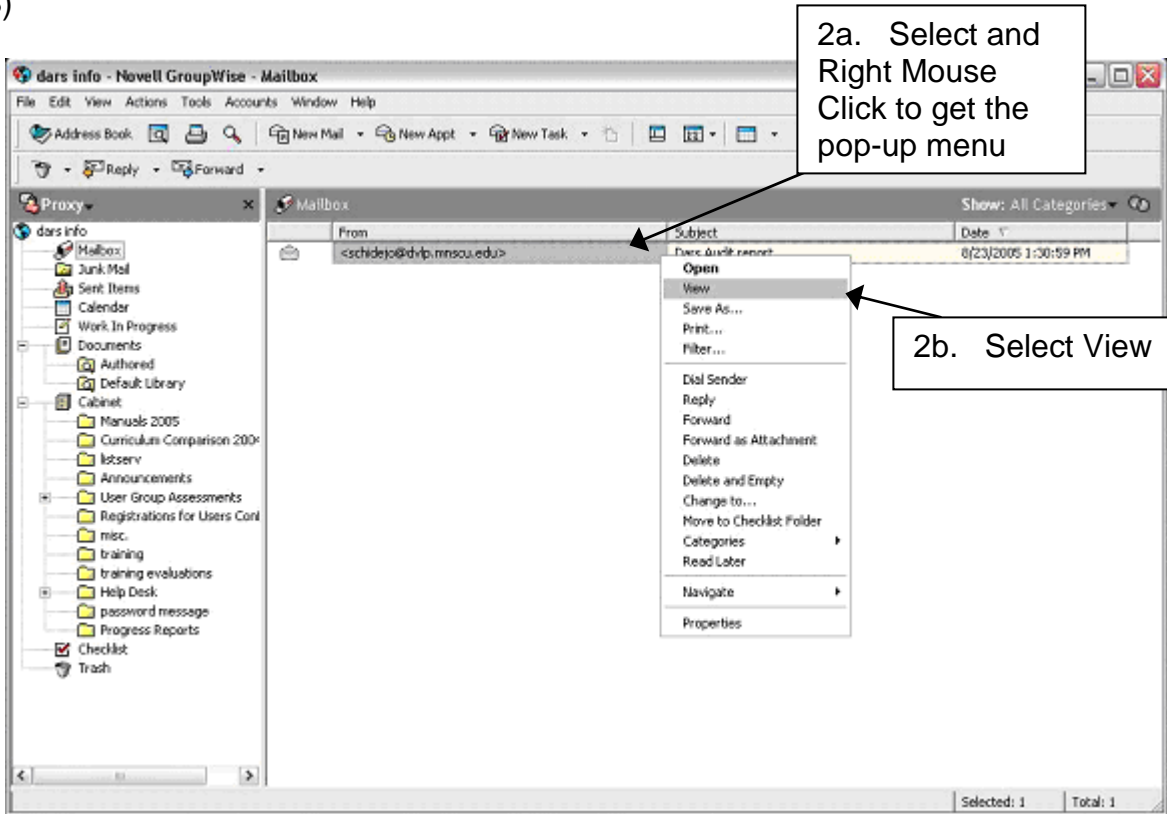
dars info - Novell GroupWise - Mailbox

2a. Select and Right Mouse Click to get the pop-up menu

File Edit View Actions Tools Accounts Window Help

Address Book New Mail New Appt New Task

Reply Forward

Proxy

Mailbox

Show: All Categories

dars info
Mailbox
Junk Mail
Sent Items
Calendar
Work In Progress
Documents
Authored
Default Library
Cabinet
Manuals 2005
Curriculum Comparison 200
listserv
Announcements
User Group Assessments
Registrations for Users Conf
misc.
training
training evaluations
Help Desk
password message
Progress Reports
Checklist
Trash

| From | Subject | Date |
|---|---|---|
| <schidejo@dvlp.mnscu.edu> | Dars Audit report | 8/23/2005 1:30:59 PM |

Open
View
Save As...
Print...
Filter...
Dial Sender
Reply
Forward
Forward as Attachment
Delete
Delete and Empty
Change to...
Move to Checklist Folder
Categories
Read Later
Navigate
Properties

2b. Select View

Selected: 1 Total: 1